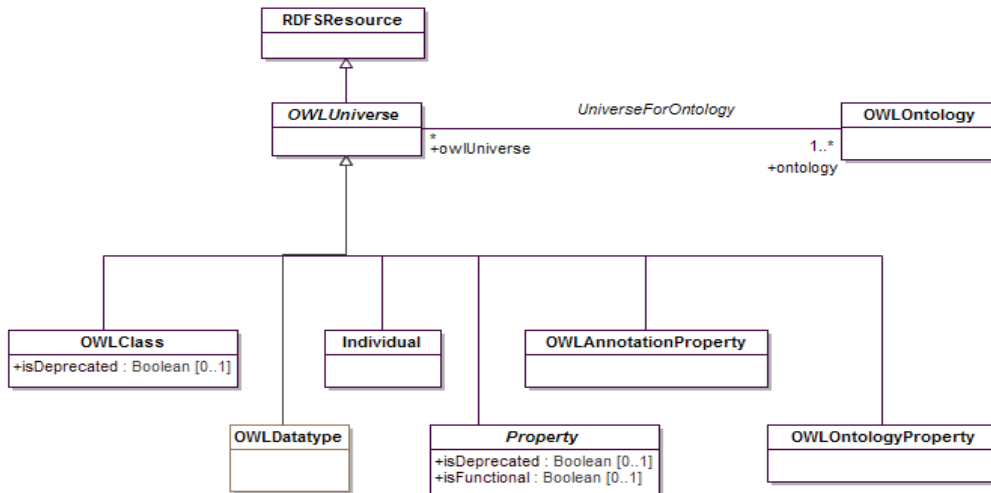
RDFSResource

OWLUniverse

UniverseForOntology

OWLOntology

*
+owlUniverse

1..*
+ontology

OWLClass
+isDeprecated : Boolean [0..1]

Individual

OWLAnnotationProperty

OWLDatatype

Property
+isDeprecated : Boolean [0..1]
+isFunctional : Boolean [0..1]

OWLOntologyProperty